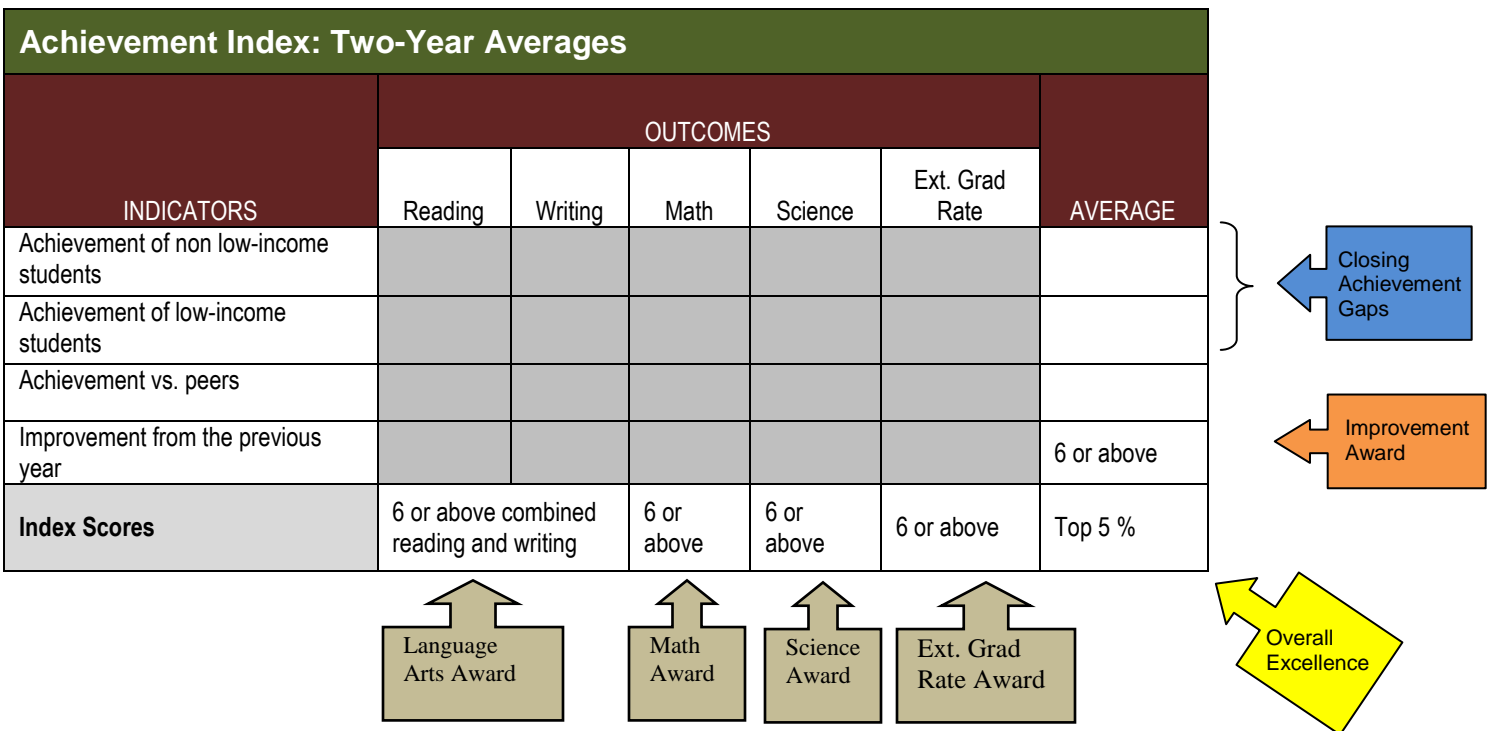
Achievement Index: Two-Year Averages

| INDICATORS | Reading | Writing | Math | Science | Ext. Grad Rate | AVERAGE |
|---|---|---|---|---|---|---|
| | OUTCOMES | | | | | |
| Achievement of non low-income students | | | | | | |
| Achievement of low-income students | | | | | | |
| Achievement vs. peers | | | | | | |
| Improvement from the previous year | | | | | | 6 or above |
| **Index Scores** | 6 or above combined reading and writing | | 6 or above | 6 or above | 6 or above | Top 5 % |

Closing Achievement Gaps

Improvement Award

Language Arts Award

Math Award

Science Award

Ext. Grad Rate Award

Overall Excellence